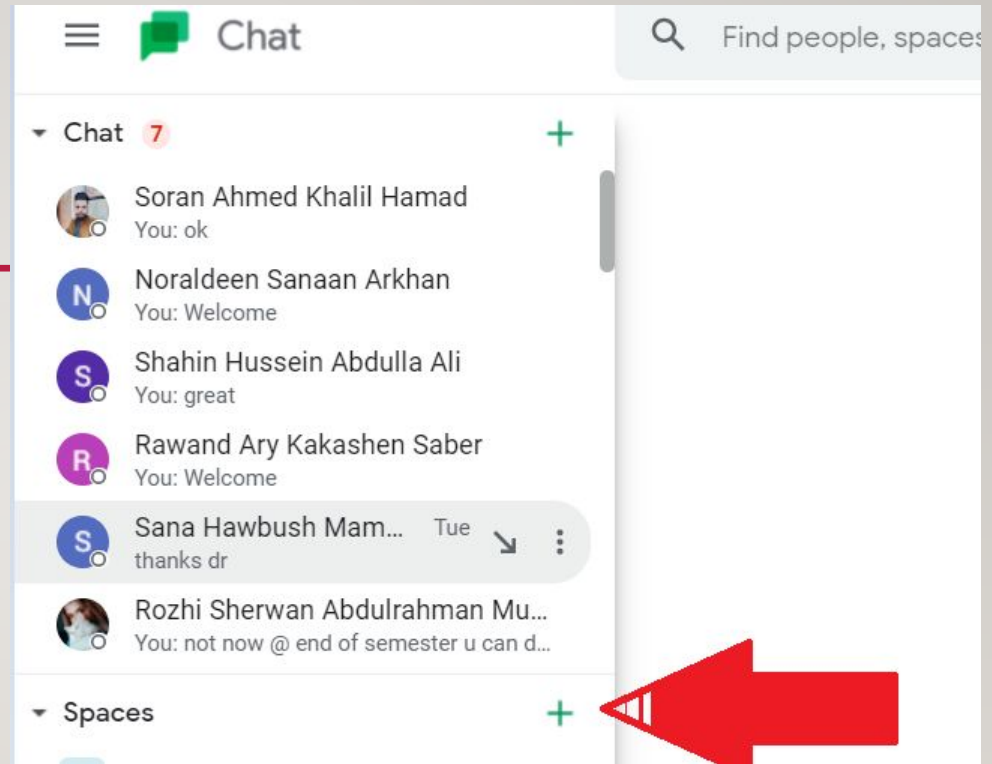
Chat

Find people, spaces

Chat 7

+

Soran Ahmed Khalil Hamad
You: ok

Noraldeen Sanaan Arkhan
You: Welcome

Shahin Hussein Abdulla Ali
You: great

Rawand Ary Kakashen Saber
You: Welcome

Sana Hawbush Mam... Tue
thanks dr

Rozhi Sherwan Abdulrahman Mu...
You: not now @ end of semester u can d...

Spaces

+